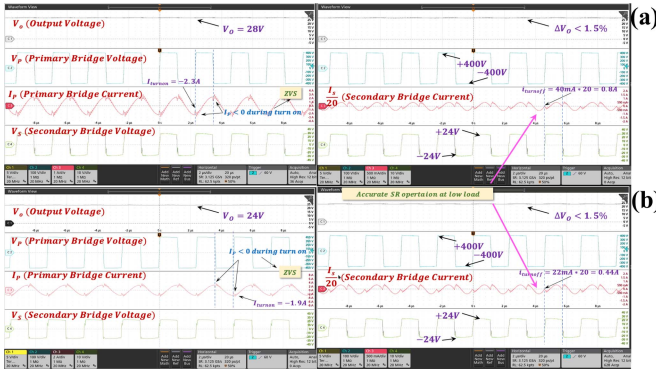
Waveform View

$V_o$ (Output Voltage)

$V_o = 28V$

$V_P$ (Primary Bridge Voltage)

$I_{turnon} = -2.3A$

$I_P$ (Primary Bridge Current)

$I_P < 0$ during turn on

ZVS

$V_S$ (Secondary Bridge Voltage)

Waveform View

$\Delta V_O < 1.5\%$

(a)

+400V

−400V

$\frac{I_S}{20}$ (Secondary Bridge Current)

$I_{turnoff} = 40mA * 20 = 0.8A$

+24V

−24V

Accurate SR operation at low load

Waveform View

$V_o$ (Output Voltage)

$V_o = 24V$

$V_P$ (Primary Bridge Voltage)

$I_P < 0$ during turn on

ZVS

$I_P$ (Primary Bridge Current)

$I_{turnon} = -1.9A$

$V_S$ (Secondary Bridge Voltage)

$\Delta V_O < 1.5\%$

(b)

+400V

−400V

$\frac{I_S}{20}$ (Secondary Bridge Current)

$I_{turnoff} = 22mA * 20 = 0.44A$

+24V

−24V